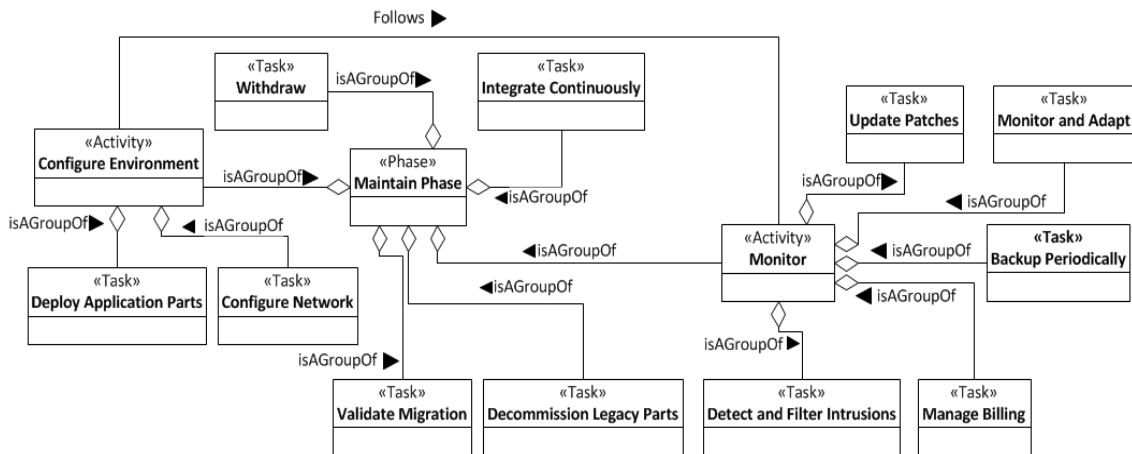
Follows ▶

«Task»
Withdraw

isAGroupOf▶

«Task»
Integrate Continuously

«Activity»
Configure Environment

isAGroupOf▶

«Phase»
Maintain Phase

◀isAGroupOf

isAGroupOf▶

◀ isAGroupOf

«Task»
Deploy Application Parts

«Task»
Configure Network

◀isAGroupOf

◀isAGroupOf

isAGroupOf ▶

«Task»
Validate Migration

«Task»
Decommission Legacy Parts

«Task»
Update Patches

«Task»
Monitor and Adapt

isAGroupOf▶

◀ isAGroupOf

«Activity»
Monitor

◀ isAGroupOf

«Task»
Backup Periodically

◀ isAGroupOf

isAGroupOf▶

«Task»
Detect and Filter Intrusions

«Task»
Manage Billing